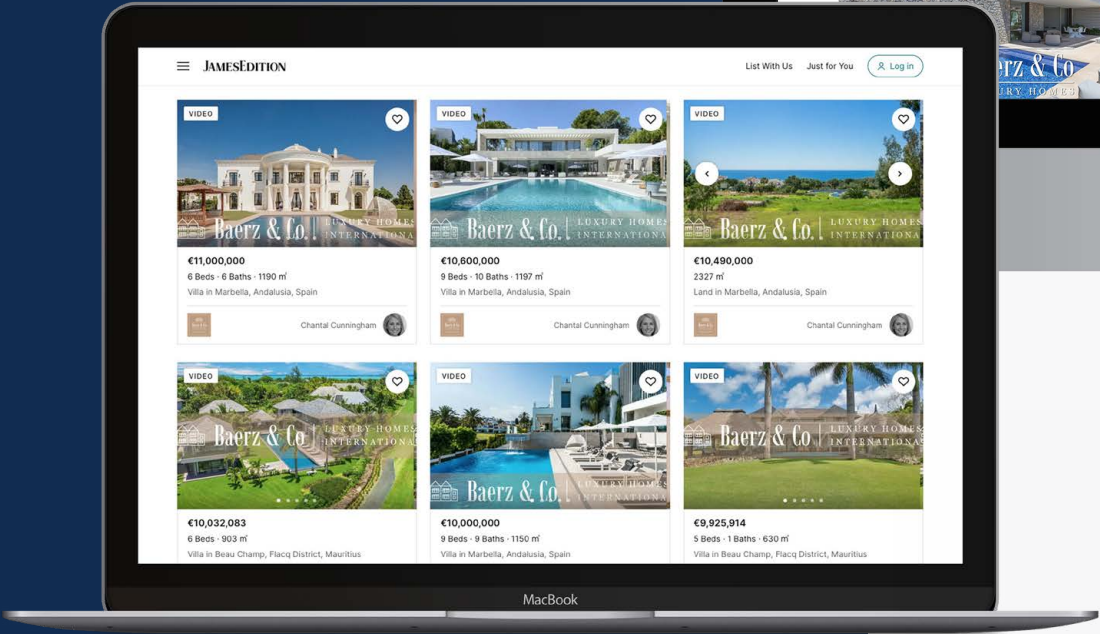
JAMESEDITION

List With Us Just for You Log in

VIDEO
Baerz & Co. | LUXURY HOMES INTERNATIONAL
€11,000,000
6 Beds · 6 Baths · 1190 m²
Villa in Marbella, Andalusia, Spain
Chantal Cunningham

VIDEO
Baerz & Co. | LUXURY HOMES INTERNATIONAL
€10,600,000
9 Beds · 10 Baths · 1197 m²
Villa in Marbella, Andalusia, Spain
Chantal Cunningham

VIDEO
Baerz & Co. | LUXURY HOMES INTERNATIONAL
€10,490,000
2327 m²
Land in Marbella, Andalusia, Spain
Chantal Cunningham

VIDEO
Baerz & Co | LUXURY HOMES INTERNATIONAL
€10,032,083
6 Beds · 903 m²
Villa in Beau Champ, Flacq District, Mauritius

VIDEO
Baerz & Co. | LUXURY HOMES INTERNATIONAL
€10,000,000
9 Beds · 9 Baths · 1150 m²
Villa in Marbella, Andalusia, Spain

VIDEO
Baerz & Co | LUXURY HOMES INTERNATIONAL
€9,925,914
5 Beds · 1 Baths · 630 m²
Villa in Beau Champ, Flacq District, Mauritius

Baerz & Co
LUXURY HOMES

MacBook